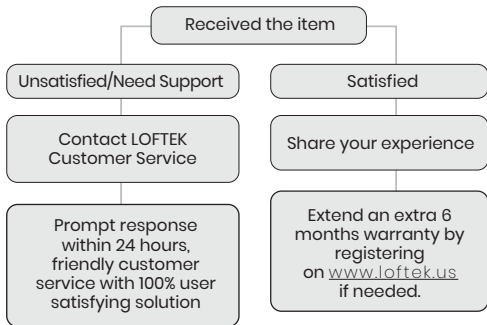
Received the item

Unsatisfied/Need Support

Contact LOFTEK Customer Service

Prompt response within 24 hours, friendly customer service with 100% user satisfying solution

Satisfied

Share your experience

Extend an extra 6 months warranty by registering on www.loftek.us if needed.